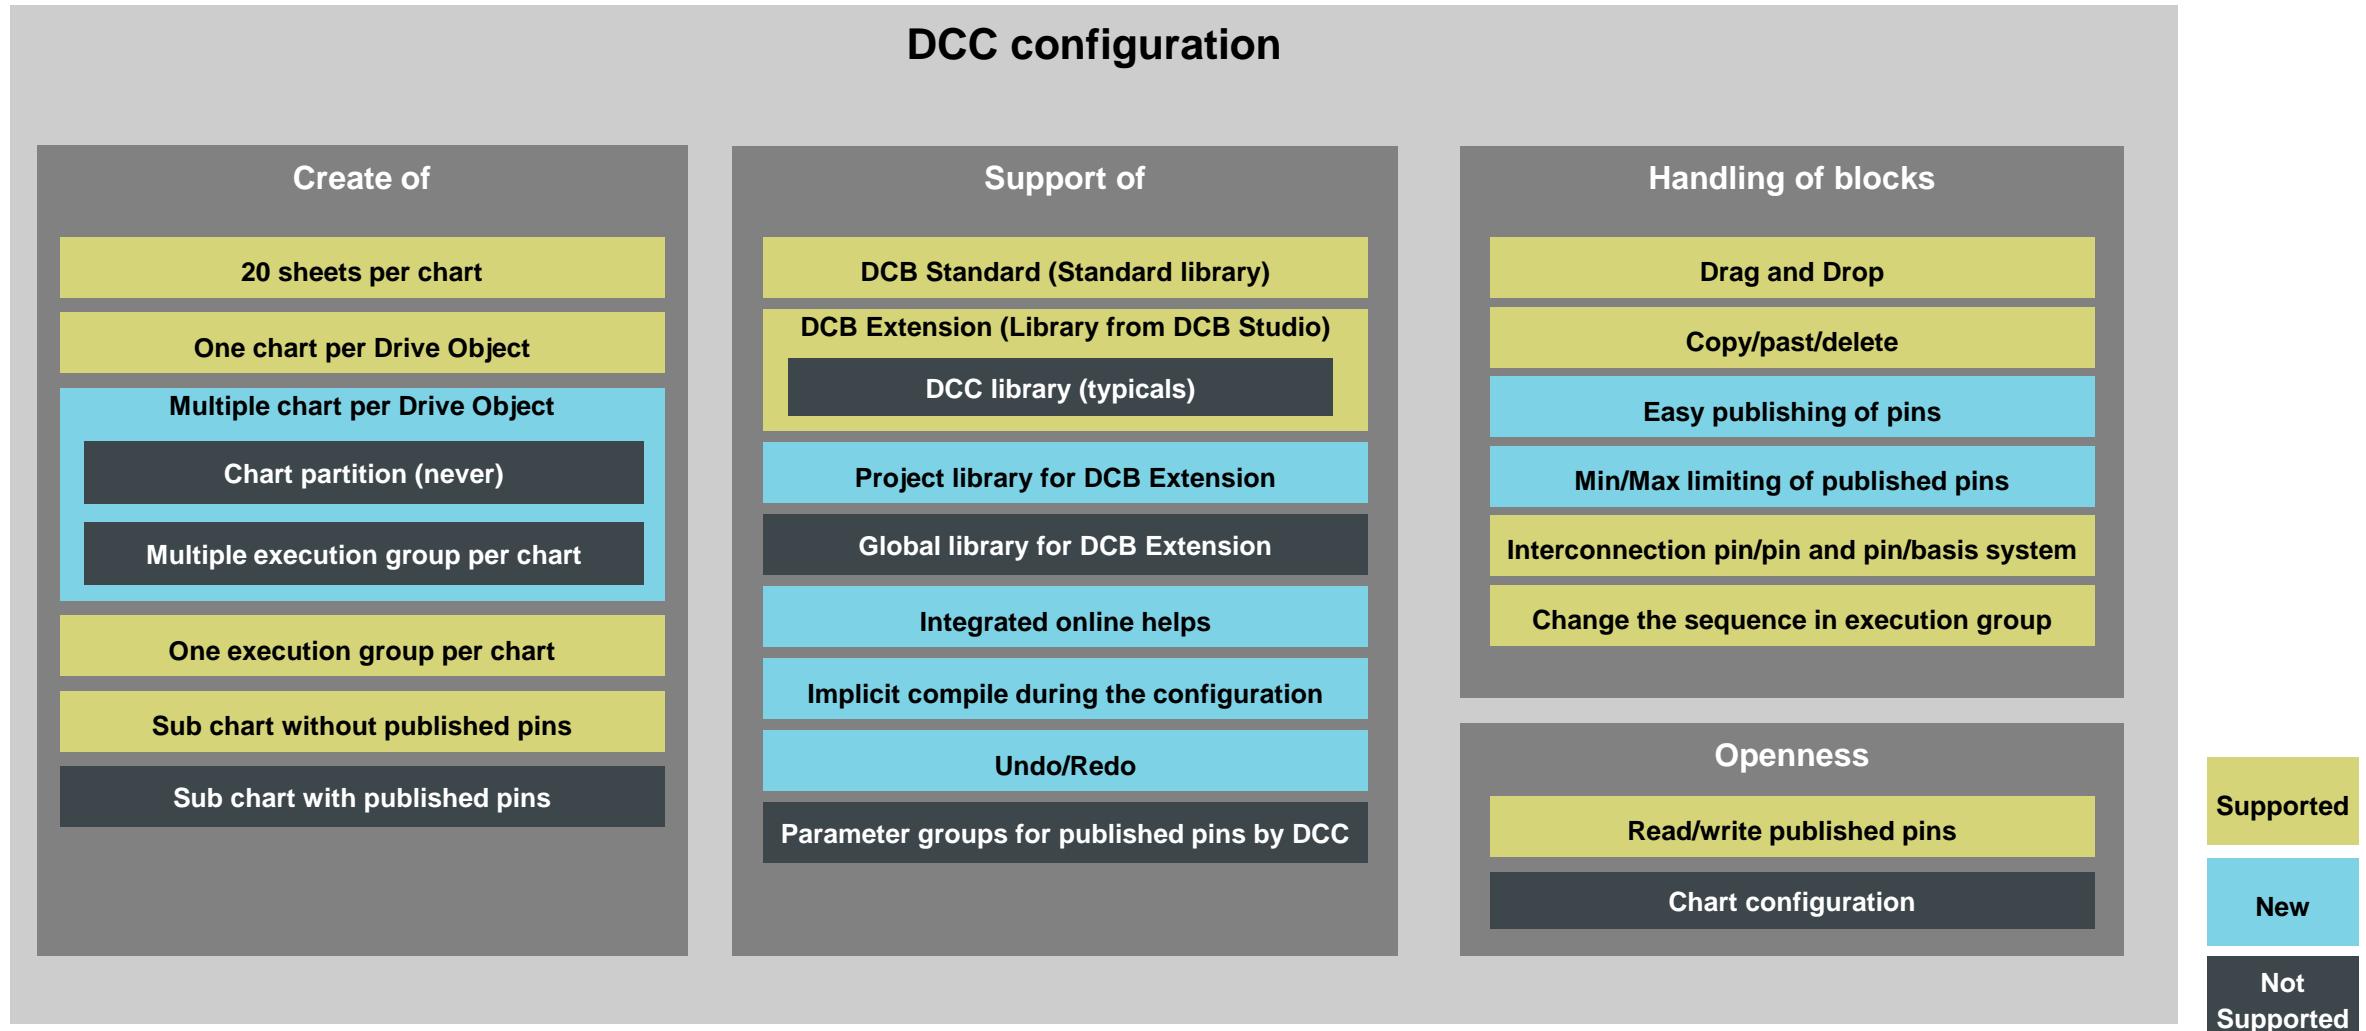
DCC configuration

Create of

20 sheets per chart

One chart per Drive Object

Multiple chart per Drive Object

Chart partition (never)

Multiple execution group per chart

One execution group per chart

Sub chart without published pins

Sub chart with published pins

Support of

DCB Standard (Standard library)

DCB Extension (Library from DCB Studio)

DCC library (typicals)

Project library for DCB Extension

Global library for DCB Extension

Integrated online helps

Implicit compile during the configuration

Undo/Redo

Parameter groups for published pins by DCC

Handling of blocks

Drag and Drop

Copy/past/delete

Easy publishing of pins

Min/Max limiting of published pins

Interconnection pin/pin and pin/basis system

Change the sequence in execution group

Openness

Read/write published pins

Chart configuration

Supported

New

Not Supported